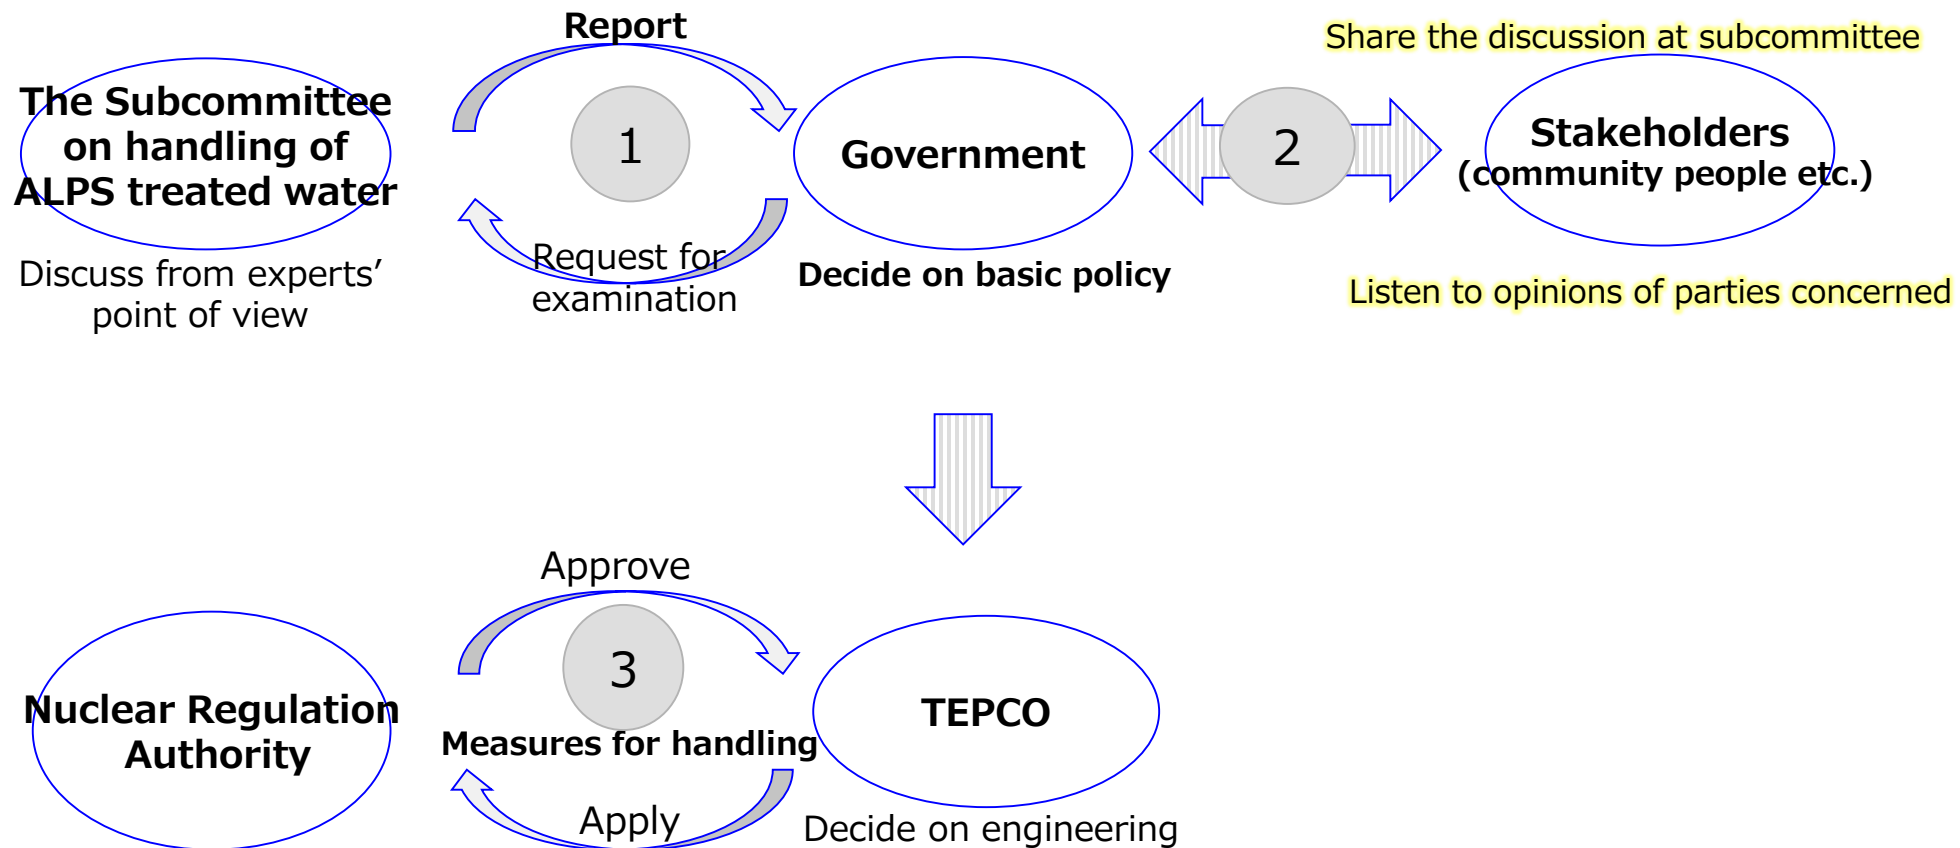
The Subcommittee on handling of ALPS treated water

Discuss from experts' point of view

Report

1

Request for examination

Government

Decide on basic policy

Share the discussion at subcommittee

2

Stakeholders (community people etc.)

Listen to opinions of parties concerned

Nuclear Regulation Authority

Approve

3

Measures for handling

Apply

TEPCO

Decide on engineering